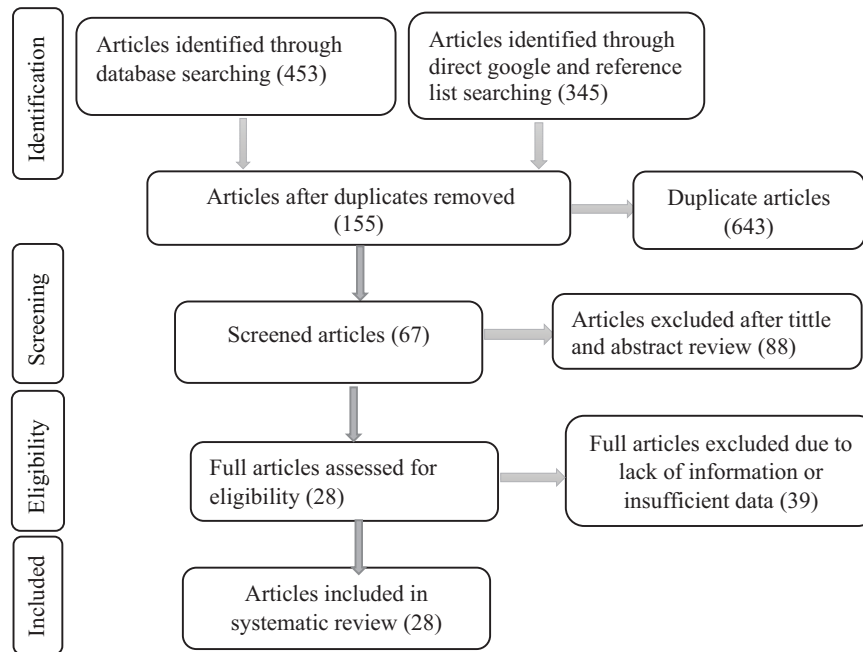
Identification

Articles identified through database searching (453)

Articles identified through direct google and reference list searching (345)

Articles after duplicates removed (155)

Duplicate articles (643)

Screening

Screened articles (67)

Articles excluded after tittle and abstract review (88)

Eligibility

Full articles assessed for eligibility (28)

Full articles excluded due to lack of information or insufficient data (39)

Included

Articles included in systematic review (28)